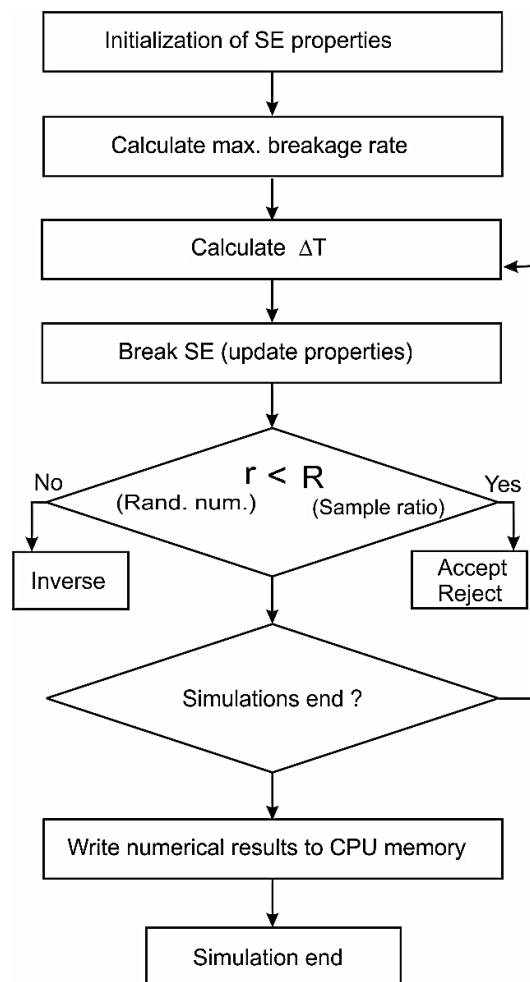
Initialization of SE properties

Calculate max. breakage rate

Calculate $\Delta T$

Break SE (update properties)

No

$r < R$

(Rand. num.)

(Sample ratio)

Yes

Inverse

Accept
Reject

Simulations end ?

Write numerical results to CPU memory

Simulation end